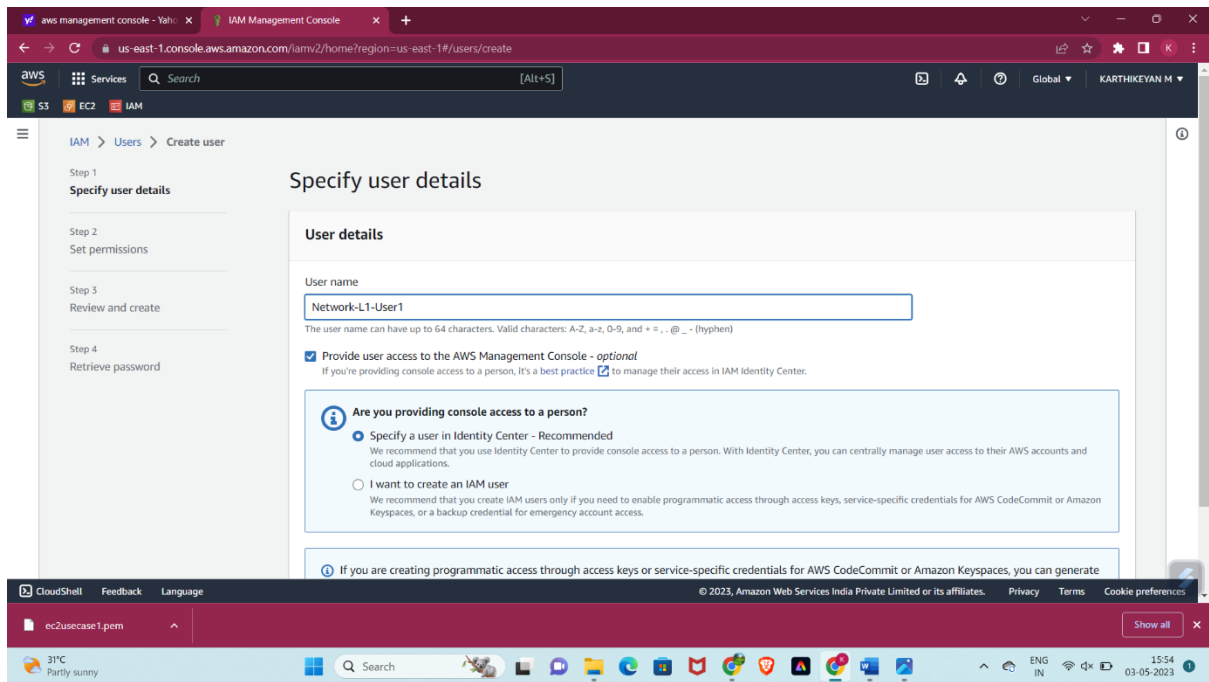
aws management console - Yaho ×
IAM Management Console ×
+

us-east-1.console.aws.amazon.com/iamv2/home?region=us-east-1#/users/create

aws
Services
Search
[Alt+S]
Global ▾
KARTHIKEYAN M ▾

S3
EC2
IAM

IAM > Users > Create user

Step 1
Specify user details

Step 2
Set permissions

Step 3
Review and create

Step 4
Retrieve password

Specify user details

User details

User name
Network-L1-User1
The user name can have up to 64 characters. Valid characters: A-Z, a-z, 0-9, and + = , . @ _ - (hyphen)

Provide user access to the AWS Management Console - optional
If you're providing console access to a person, it's a best practice to manage their access in IAM Identity Center.

Are you providing console access to a person?

Specify a user in Identity Center - Recommended
We recommend that you use Identity Center to provide console access to a person. With Identity Center, you can centrally manage user access to their AWS accounts and cloud applications.

I want to create an IAM user
We recommend that you create IAM users only if you need to enable programmatic access through access keys, service-specific credentials for AWS CodeCommit or Amazon Keyspaces, or a backup credential for emergency account access.

If you are creating programmatic access through access keys or service-specific credentials for AWS CodeCommit or Amazon Keyspaces, you can generate

CloudShell
Feedback
Language
© 2023, Amazon Web Services India Private Limited or its affiliates.
Privacy
Terms
Cookie preferences

ec2usecase1.pem
Show all

31°C
Partly sunny
Search
ENG
IN
15:54
03-05-2023